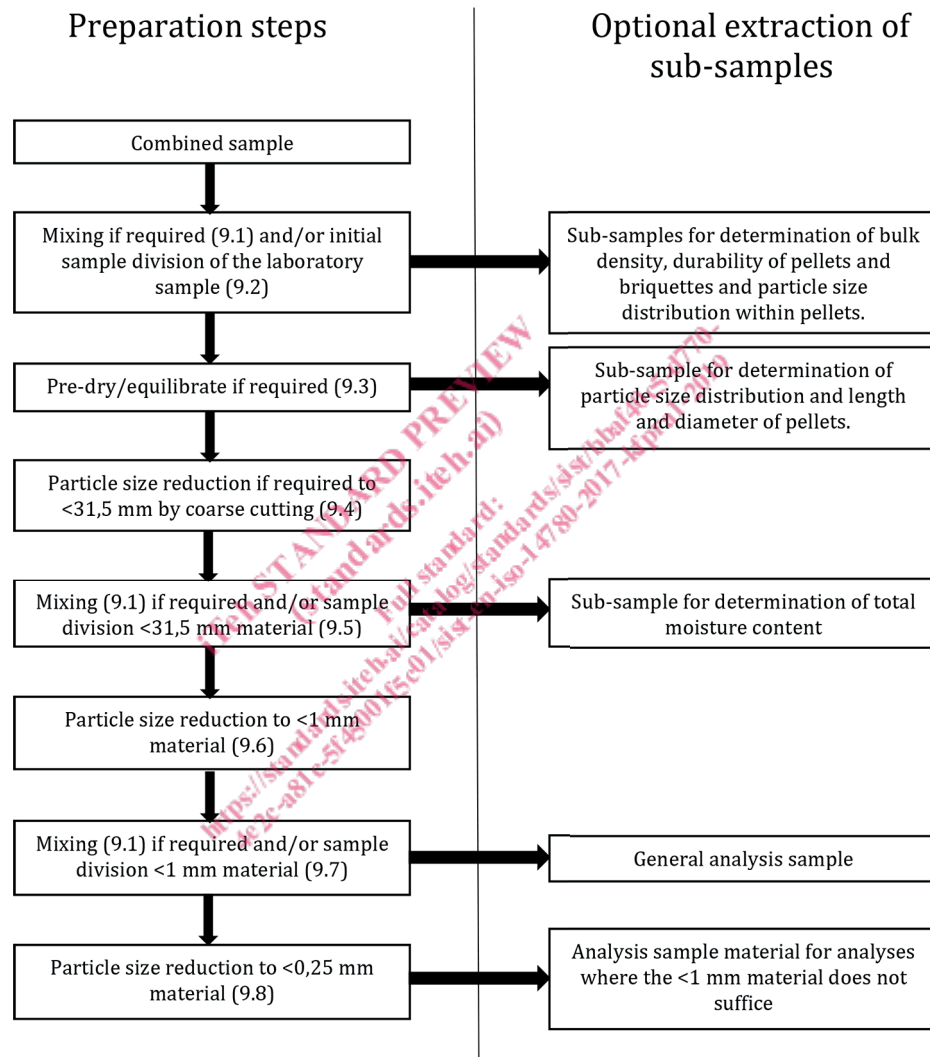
Preparation steps

Optional extraction of sub-samples

Combined sample

Mixing if required (9.1) and/or initial sample division of the laboratory sample (9.2)

Sub-samples for determination of bulk density, durability of pellets and briquettes and particle size distribution within pellets.

Pre-dry/equilibrate if required (9.3)

Sub-sample for determination of particle size distribution and length and diameter of pellets.

Particle size reduction if required to <31,5 mm by coarse cutting (9.4)

Mixing (9.1) if required and/or sample division <31,5 mm material (9.5)

Sub-sample for determination of total moisture content

Particle size reduction to <1 mm material (9.6)

Mixing (9.1) if required and/or sample division <1 mm material (9.7)

General analysis sample

Particle size reduction to <0,25 mm material (9.8)

Analysis sample material for analyses where the <1 mm material does not suffice

iTeh STANDARD PREVIEW (standards.iteh.ai)

Full standard: https://standards.iteh.ai/catalog/standards/sist/bbaf4e5d770-4e2c-a81e-5f4901f5c01/sist-en-iso-14780-2017-kfpri-2019